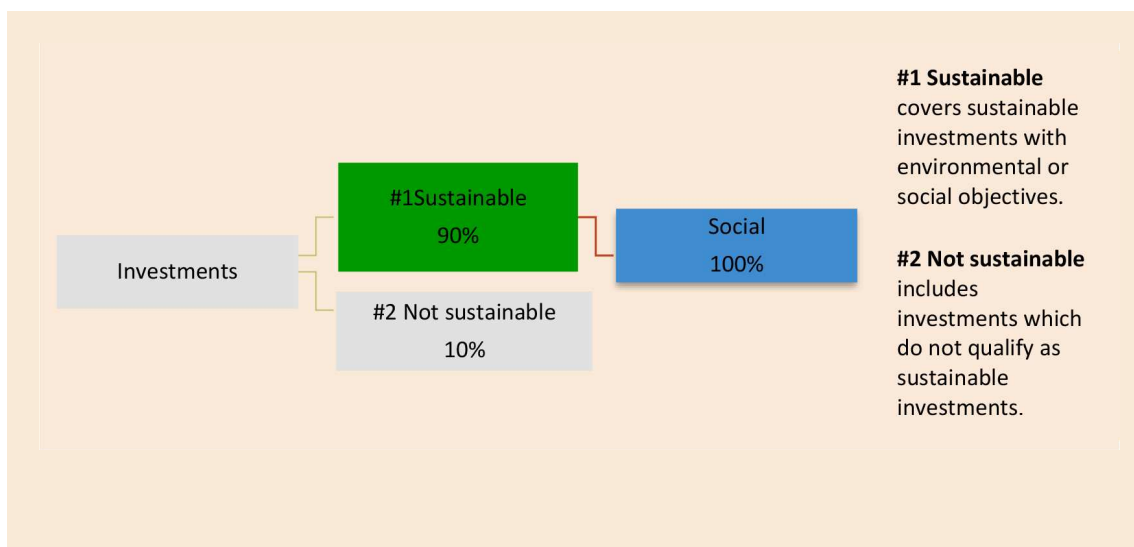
Investments

#1Sustainable
90%

#2 Not sustainable
10%

Social
100%

**#1 Sustainable** covers sustainable investments with environmental or social objectives.

**#2 Not sustainable** includes investments which do not qualify as sustainable investments.